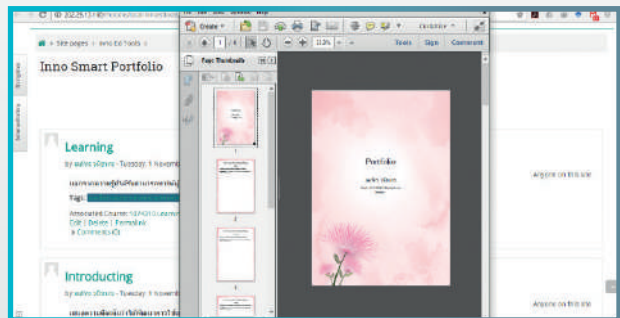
Site pages › Inno Ed Tools ›

Inno Smart Portfolio

Learning

by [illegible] - Tuesday, 1 Novem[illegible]

Tags:

Associated Course: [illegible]

Edit | Delete | Permalink

Comments (0)

Anyone on this site

Introducting

by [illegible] - Tuesday, 1 Novem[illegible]

Anyone on this site

Create

1 / 4

112%

Tools Sign Comment

Page Thumbnails

Portfolio

1

2

3